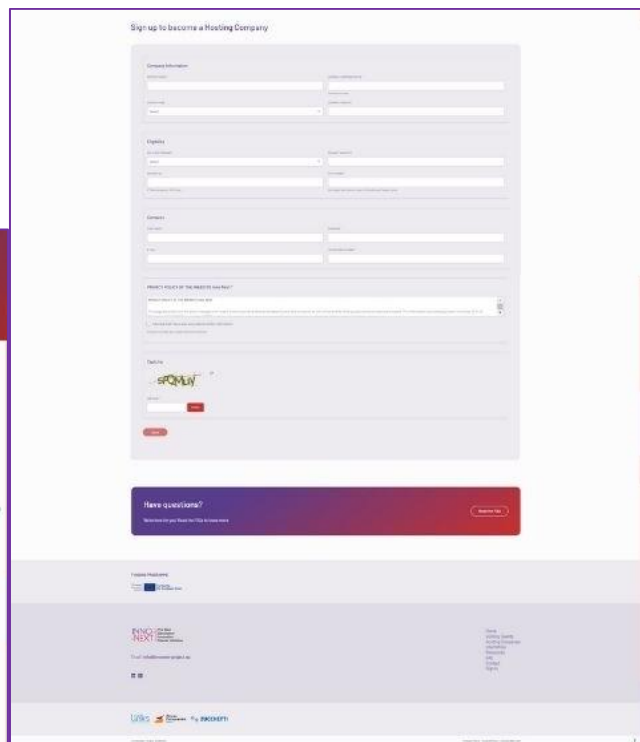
Sign up to become a Hosting Company

Company Information

Eligibility

Contacts

PRIVACY POLICY OF THE WEBSITE INNONEXT

Captcha

SPQMLY

Have questions?

Take a look at our Read the FAQs to learn more

Read the FAQs

Funded Programme

INNO NEXT

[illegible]

Home
Hosting Teams
Hosting Companies
Interships
Resources
Join
Contact
Sign in

Links

INNOSKIFT